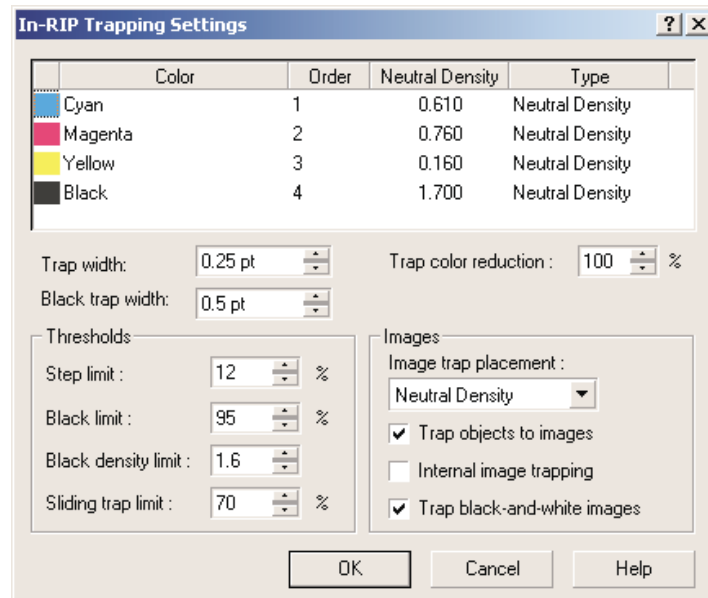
In-RIP Trapping Settings

?

| Color | Order | Neutral Density | Type |
|---|---|---|---|
| Cyan | 1 | 0.610 | Neutral Density |
| Magenta | 2 | 0.760 | Neutral Density |
| Yellow | 3 | 0.160 | Neutral Density |
| Black | 4 | 1.700 | Neutral Density |

Trap width: 0.25 pt

Trap color reduction : 100 %

Black trap width: 0.5 pt

Thresholds

Step limit : 12 %

Black limit : 95 %

Black density limit : 1.6

Sliding trap limit : 70 %

Images

Image trap placement :

Neutral Density

Trap objects to images

Internal image trapping

Trap black-and-white images

OK

Cancel

Help